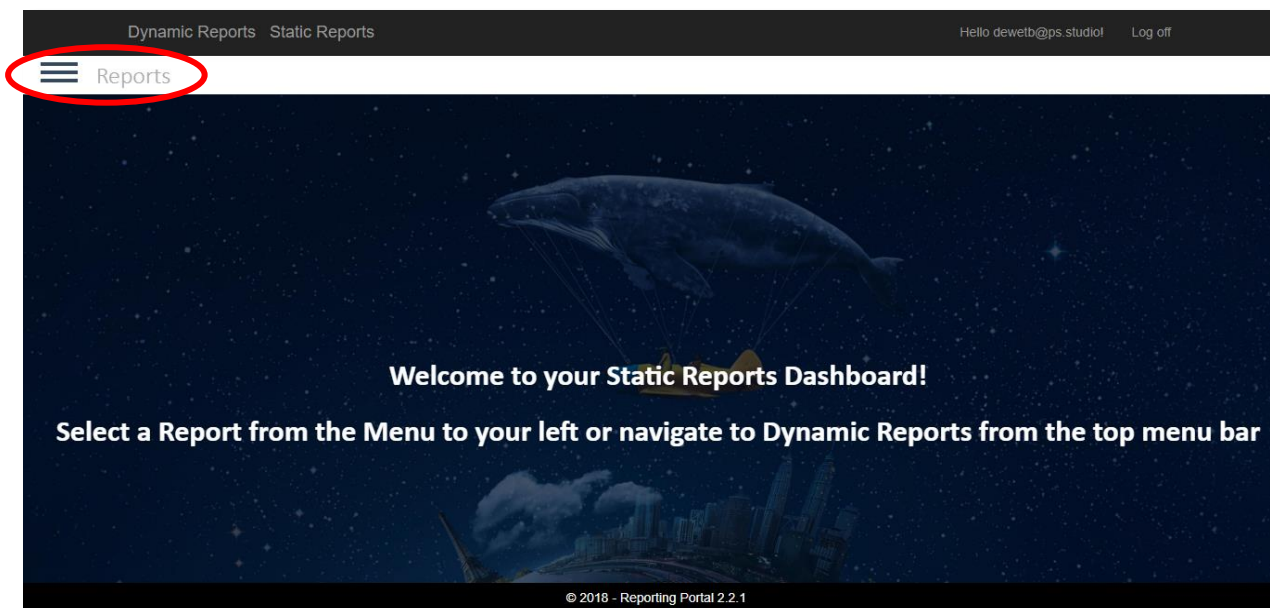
Dynamic Reports Static Reports

Hello dewetb@ps.studio! Log off

Reports

Welcome to your Static Reports Dashboard!

Select a Report from the Menu to your left or navigate to Dynamic Reports from the top menu bar

© 2018 - Reporting Portal 2.2.1